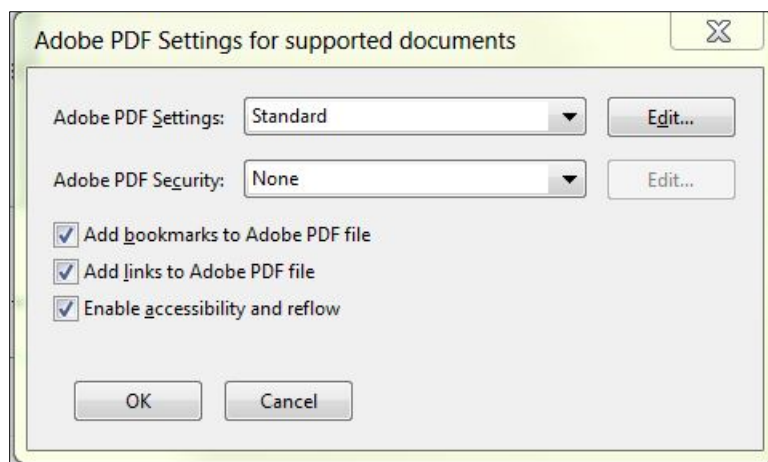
Adobe PDF Settings for supported documents

Adobe PDF Settings: Standard Edit...

Adobe PDF Security: None Edit...

Add bookmarks to Adobe PDF file

Add links to Adobe PDF file

Enable accessibility and reflow

OK Cancel